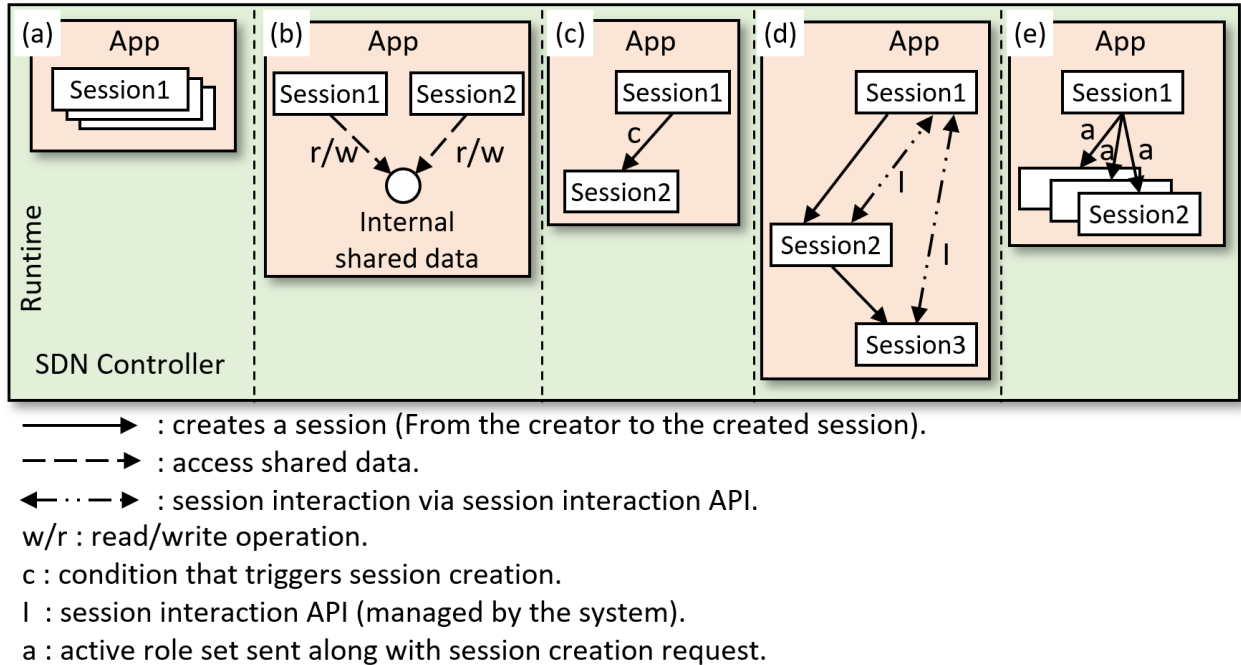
(a) App

Session1

(b) App

Session1

Session2

r/w

r/w

Internal shared data

(c) App

Session1

c

Session2

(d) App

Session1

I

Session2

I

Session3

(e) App

Session1

a

a

a

Session2

Runtime

SDN Controller

: creates a session (From the creator to the created session).

: access shared data.

: session interaction via session interaction API.

w/r : read/write operation.

c : condition that triggers session creation.

I : session interaction API (managed by the system).

a : active role set sent along with session creation request.